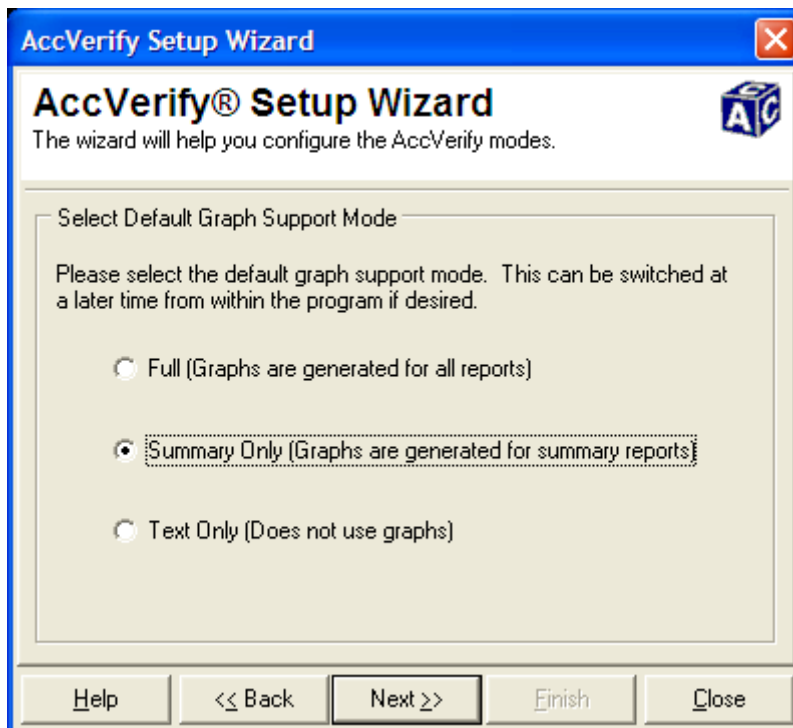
AccVerify Setup Wizard

AccVerify® Setup Wizard
The wizard will help you configure the AccVerify modes.

Select Default Graph Support Mode

Please select the default graph support mode. This can be switched at a later time from within the program if desired.

Full (Graphs are generated for all reports)

Summary Only (Graphs are generated for summary reports)

Text Only (Does not use graphs)

Help | << Back | Next >> | Finish | Close